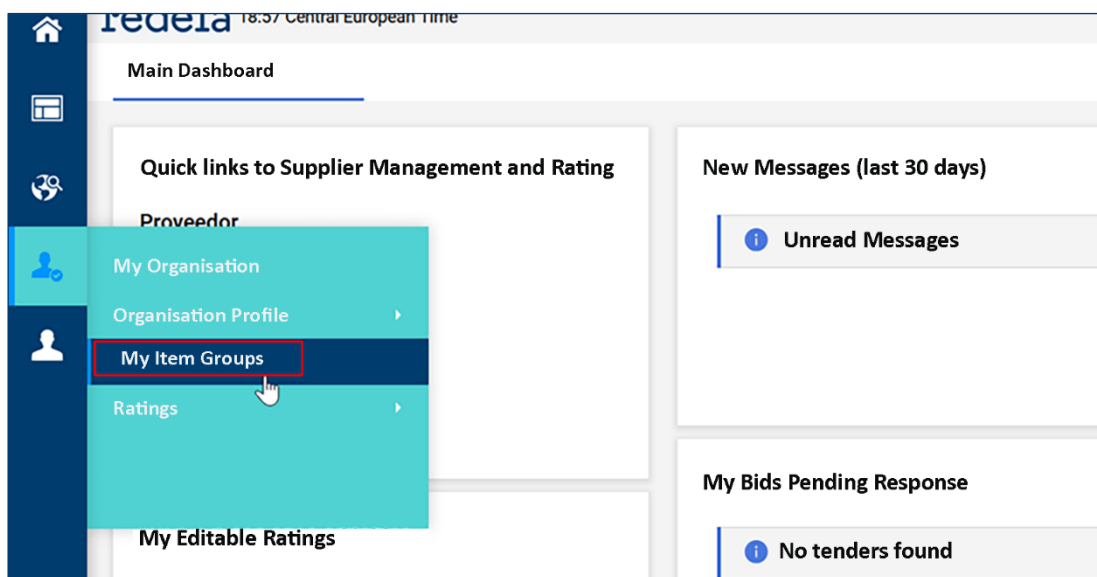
redeia 18:57 Central European Time

Main Dashboard

Quick links to Supplier Management and Rating

Proveedor

My Organisation

Organisation Profile

My Item Groups

Ratings

My Editable Ratings

New Messages (last 30 days)

Unread Messages

My Bids Pending Response

No tenders found